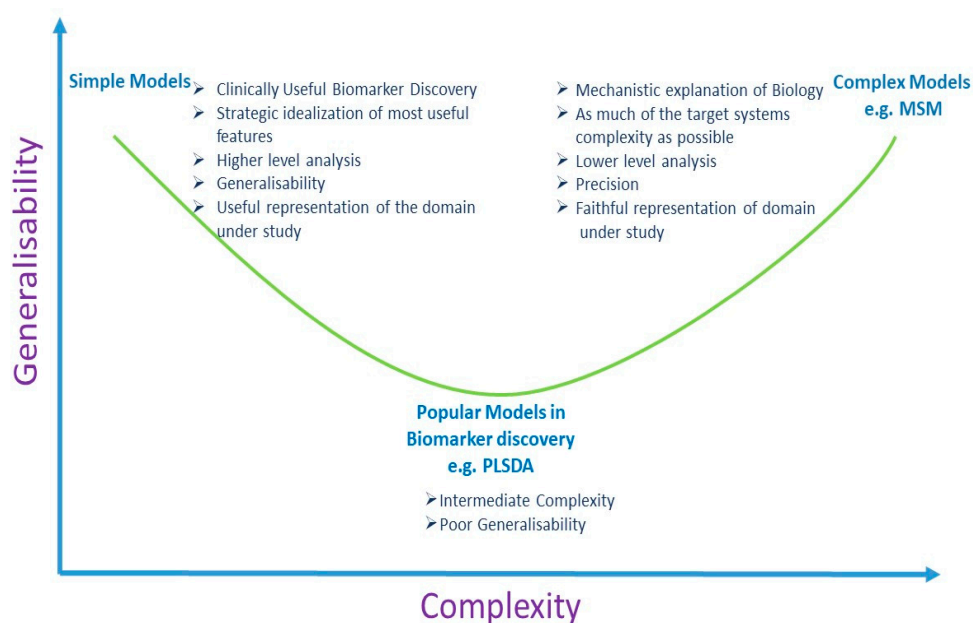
Generalisability

Simple Models

➢ Clinically Useful Biomarker Discovery
➢ Strategic idealization of most useful features
➢ Higher level analysis
➢ Generalisability
➢ Useful representation of the domain under study

➢ Mechanistic explanation of Biology
➢ As much of the target systems complexity as possible
➢ Lower level analysis
➢ Precision
➢ Faithful representation of domain under study

Complex Models e.g. MSM

Popular Models in Biomarker discovery e.g. PLSDA

➢Intermediate Complexity
➢Poor Generalisability

Complexity